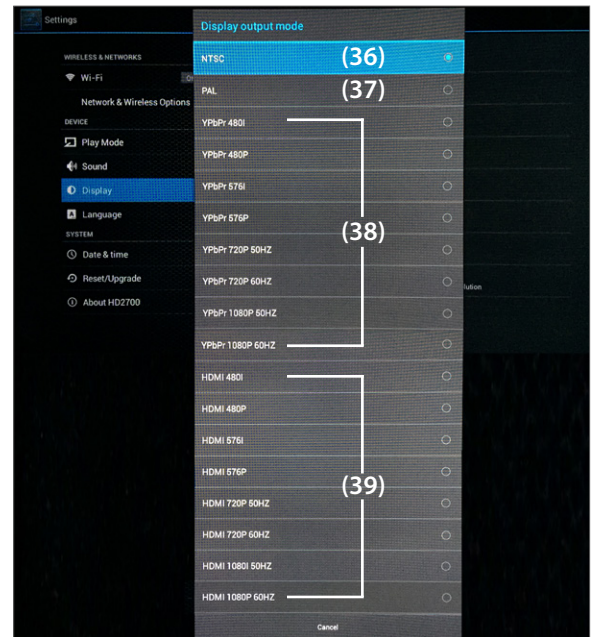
Settings

WIRELESS & NETWORKS
Wi-Fi
Network & Wireless Options
DEVICE
Play Mode
Sound
Display
Language
SYSTEM
Date & time
Reset/Upgrade
About HD2700

Display output mode

NTSC (36)
PAL (37)
YPbPr 480I
YPbPr 480P
YPbPr 576I
YPbPr 576P
YPbPr 720P 50HZ (38)
YPbPr 720P 60HZ
YPbPr 1080P 50HZ
YPbPr 1080P 60HZ
HDMI 480I
HDMI 480P
HDMI 576I
HDMI 576P
HDMI 720P 50HZ (39)
HDMI 720P 60HZ
HDMI 1080I 50HZ
HDMI 1080P 60HZ
Cancel

lution